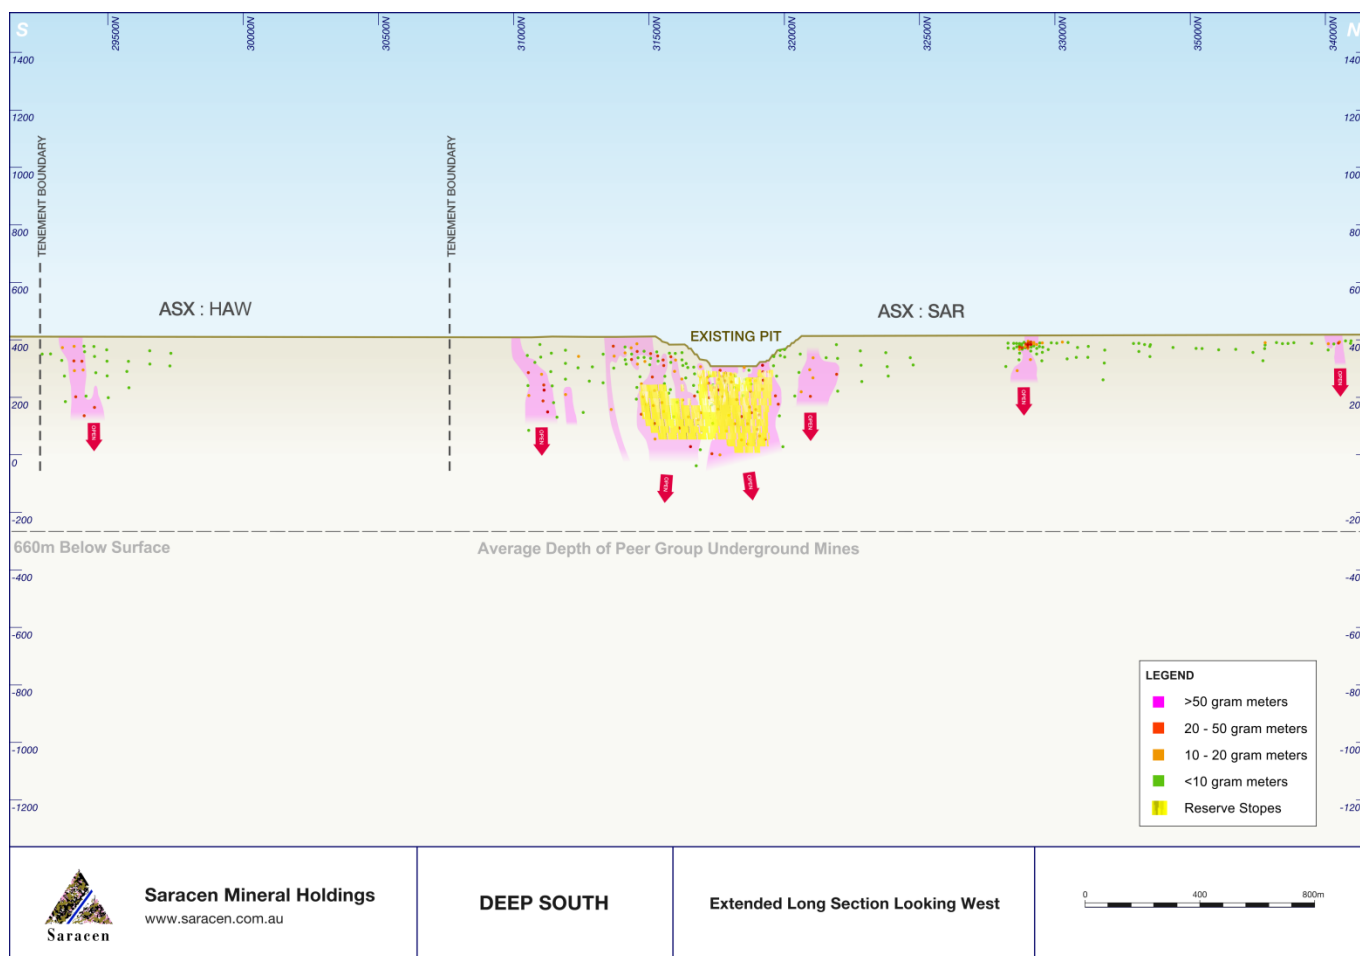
S

29500N 30000N 30500N 31000N 31500N 32000N 32500N 33000N 35000N 34000N

N

1400
1200
1000
800
600
400
200
0
-200
-400
-600
-800
-1000
-1200

140
120
100
80
60
40
20
-20
-40
-60
-80
-100
-120

TENEMENT BOUNDARY

TENEMENT BOUNDARY

ASX : HAW

ASX : SAR

EXISTING PIT

OPEN OPEN OPEN OPEN OPEN OPEN OPEN

660m Below Surface

Average Depth of Peer Group Underground Mines

LEGEND
>50 gram meters
20 - 50 gram meters
10 - 20 gram meters
<10 gram meters
Reserve Stopes

Saracen

Saracen Mineral Holdings
www.saracen.com.au

DEEP SOUTH

Extended Long Section Looking West

0 400 800m